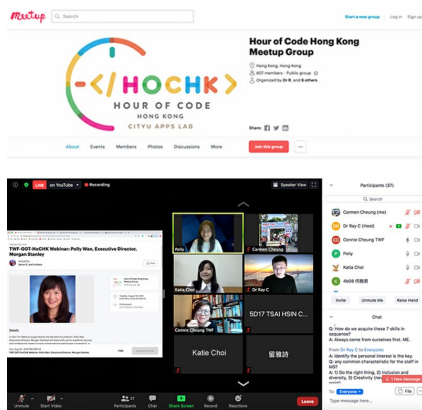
Meetup

Search

Start a new group Log in Sign up

</ HOCHK >
HOUR OF CODE
HONG KONG
CITYU APPS LAB

Hour of Code Hong Kong Meetup Group

Hong Kong, Hong Kong
807 members · Public group
Organized by Dr R. and 6 others

Share:

About Events Members Photos Discussions More

Join this group

LIVE on YouTube Recording

Speaker View

TWF-GOT-HoCHK Webinar: Polly Wan, Executive Director, Morgan Stanley

Polly

Carmen Cheung

Kelia Choi

Dr Ray C

Connie Cheung TWF

SD17 TSAI HSIN C...

Katie Choi

留雅詩

Participants (37)

Search

Carmen Cheung (me)

Dr Ray C (Host)

Connie Cheung TWF

Polly

Katia Choi

408 何曉軒

Invite Unmute Me Raise Hand

Chat

Q: How do we acquire these 7 skills in sequence?
A: Always come from ourselves first. ME.

From Dr Ray C to Everyone:
A: Identify the personal interest is the key.
Q: any common characteristic for the staff in MS?
A: 1) Do the right thing, 2) Inclusion and diversity, 3) Creativity (innov

1 New Message

To: Everyone File

Type message here...

Unmute Start Video Participants 37 Chat Share Screen Record Reactions Leave